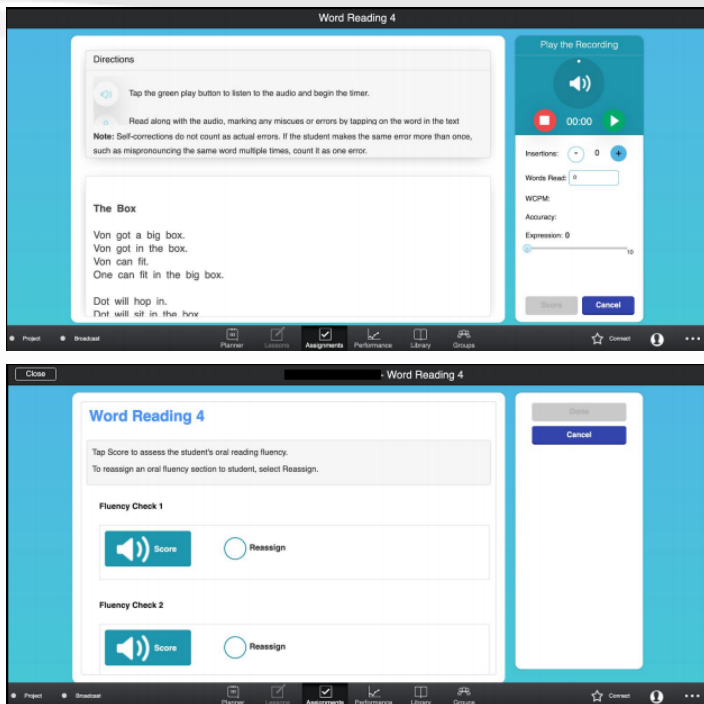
Word Reading 4

Directions

Tap the green play button to listen to the audio and begin the timer.

Read along with the audio, marking any miscues or errors by tapping on the word in the text

Note: Self-corrections do not count as actual errors. If the student makes the same error more than once, such as mispronouncing the same word multiple times, count it as one error.

The Box

Von got a big box.
Von got in the box.
Von can fit.
One can fit in the big box.

Dot will hop in.
Dot will sit in the box

Play the Recording

00:00

Insertions: - 0 +

Words Read: 0

WCPM:

Accuracy:

Expression: 0

10

Score

Cancel

Project Broadcast Planner Lessons Assignments Performance Library Groups Connect

Close

- Word Reading 4

Word Reading 4

Tap Score to assess the student's oral reading fluency.

To reassign an oral fluency section to student, select Reassign.

Fluency Check 1

Score

Reassign

Fluency Check 2

Score

Reassign

Done

Cancel

Project Broadcast Planner Lessons Assignments Performance Library Groups Connect